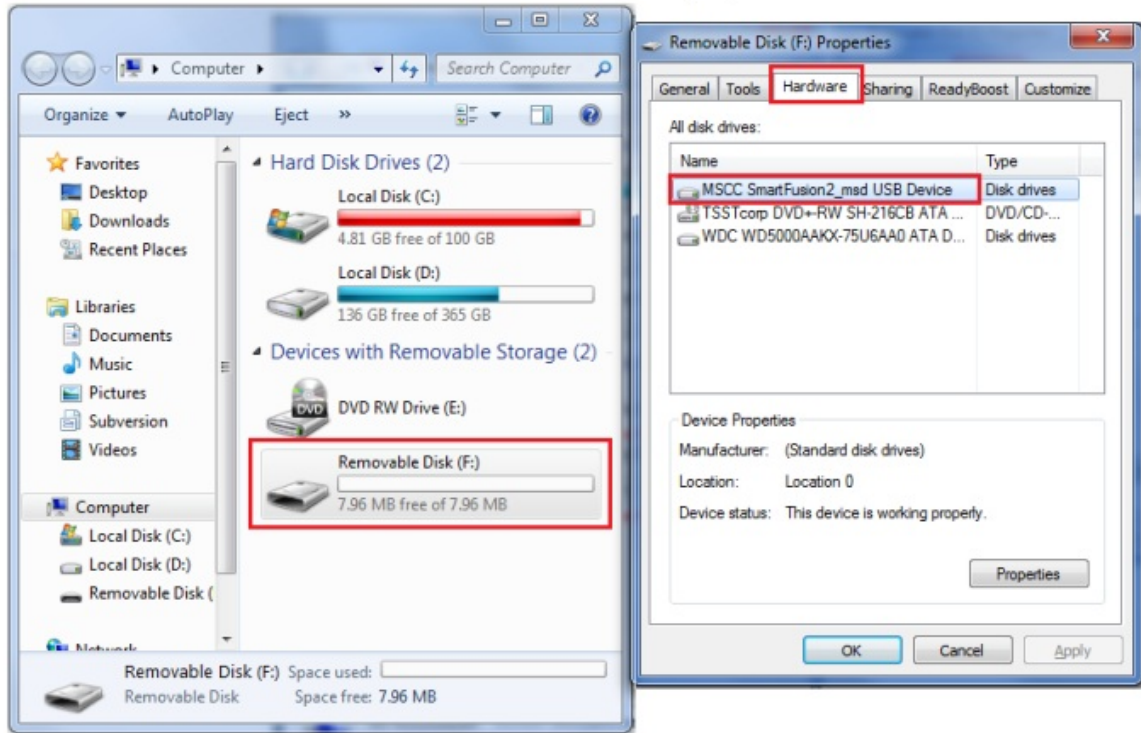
Computer ▸

Search Computer

Organize ▾ AutoPlay Eject »

Favorites
Desktop
Downloads
Recent Places

Libraries
Documents
Music
Pictures
Subversion
Videos

Computer
Local Disk (C:)
Local Disk (D:)
Removable Disk (

Network

Hard Disk Drives (2)

Local Disk (C:)
4.81 GB free of 100 GB

Local Disk (D:)
136 GB free of 365 GB

Devices with Removable Storage (2)

DVD RW Drive (E:)

Removable Disk (F:)
7.96 MB free of 7.96 MB

Removable Disk (F:) Space used:
Removable Disk Space free: 7.96 MB

Removable Disk (F:) Properties

| General | Tools | Hardware | Sharing | ReadyBoost | Customize |

All disk drives:

| Name | Type |
|---|---|
| MSCC SmartFusion2_msd USB Device | Disk drives |
| TSSTcorp DVD+-RW SH-216CB ATA ... | DVD/CD-... |
| WDC WD5000AAKX-75U6AA0 ATA D... | Disk drives |

Device Properties
Manufacturer: (Standard disk drives)
Location: Location 0
Device status: This device is working properly.

Properties

OK Cancel Apply